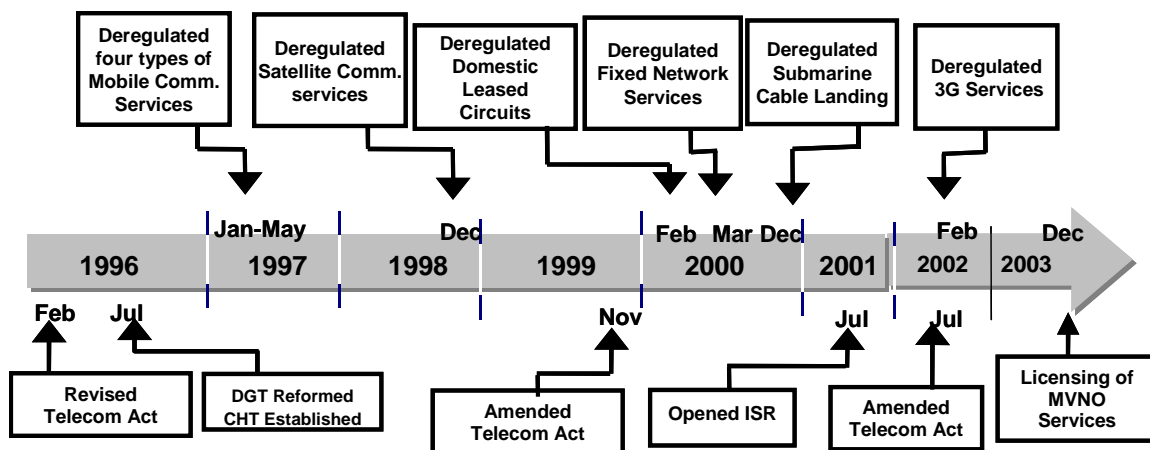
Deregulated four types of Mobile Comm. Services

Deregulated Satellite Comm. services

Deregulated Domestic Leased Circuits

Deregulated Fixed Network Services

Deregulated Submarine Cable Landing

Deregulated 3G Services

Jan-May

Dec

Feb

Mar Dec

Feb

Dec

1996

1997

1998

1999

2000

2001

2002

2003

Feb

Jul

Nov

Jul

Jul

Revised Telecom Act

DGT Reformed CHT Established

Amended Telecom Act

Opened ISR

Amended Telecom Act

Licensing of MVNO Services